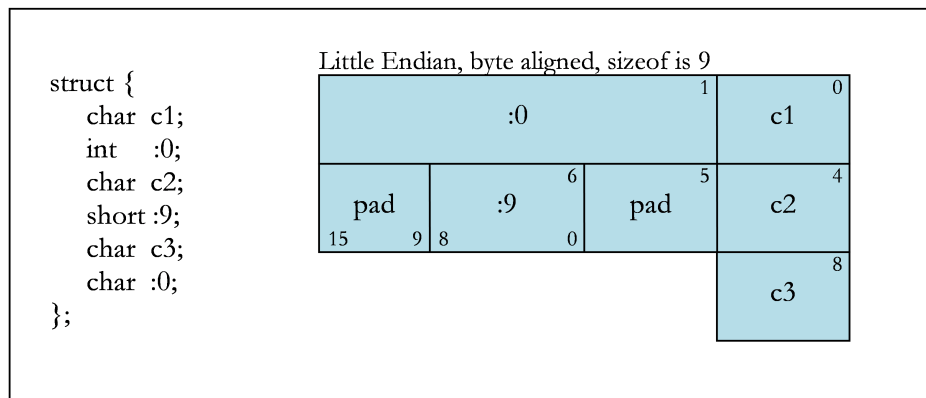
struct {
char c1;
int :0;
char c2;
short :9;
char c3;
char :0;
};

Little Endian, byte aligned, sizeof is 9

| 1 :0 | 0 c1 |
|---|---|

| pad 15 9 | 6 :9 8 0 | 5 pad | 4 c2 |
|---|---|---|---|

| 8 c3 |
|---|